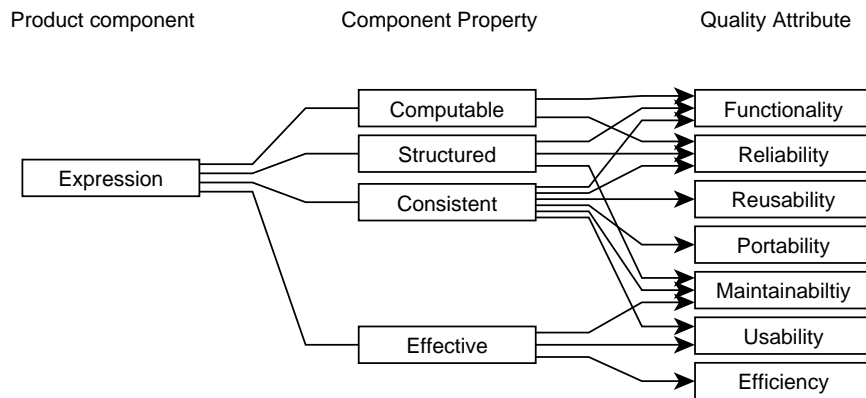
Product component

Component Property

Quality Attribute

Expression

Computable

Structured

Consistent

Effective

Functionality

Reliability

Reusability

Portability

Maintainabiltiy

Usability

Efficiency